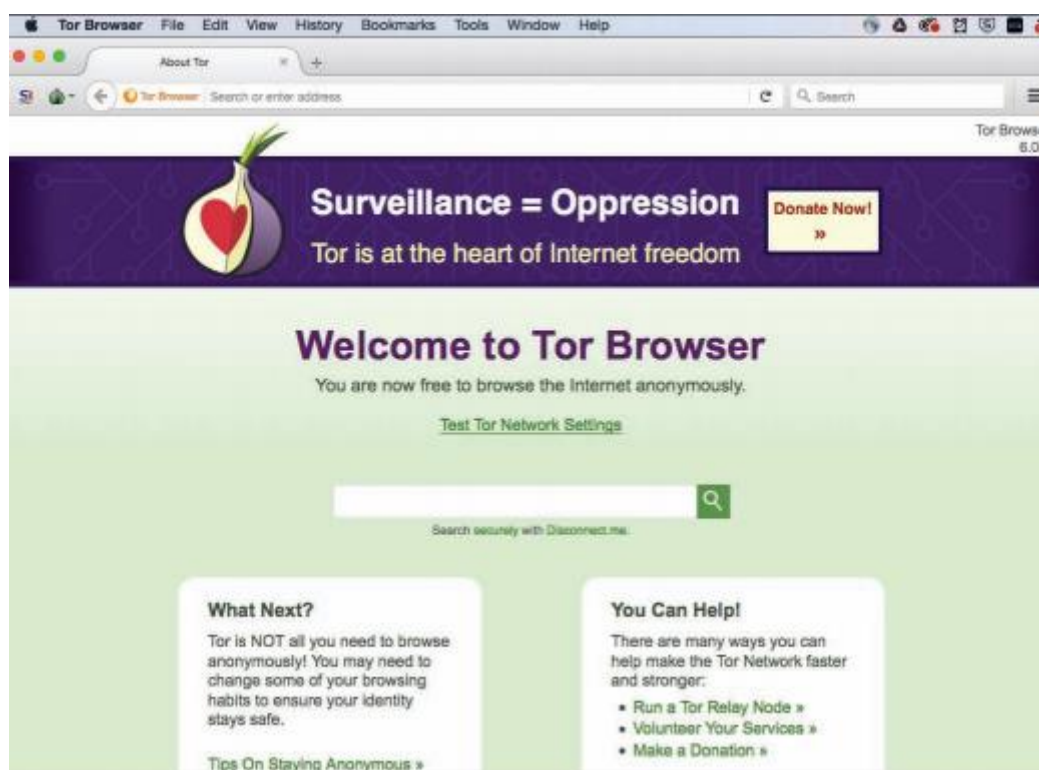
Tor Browser File Edit View History Bookmarks Tools Window Help

About Tor

Tor Browser Search or enter address

Search

Tor Brows
6.0

Surveillance = Oppression

Tor is at the heart of Internet freedom

Donate Now!
»

Welcome to Tor Browser

You are now free to browse the Internet anonymously.

Test Tor Network Settings

Search securely with Disconnect.me.

What Next?

Tor is NOT all you need to browse anonymously! You may need to change some of your browsing habits to ensure your identity stays safe.

Tips On Staying Anonymous »

You Can Help!

There are many ways you can help make the Tor Network faster and stronger:

- Run a Tor Relay Node »
- Volunteer Your Services »
- Make a Donation »